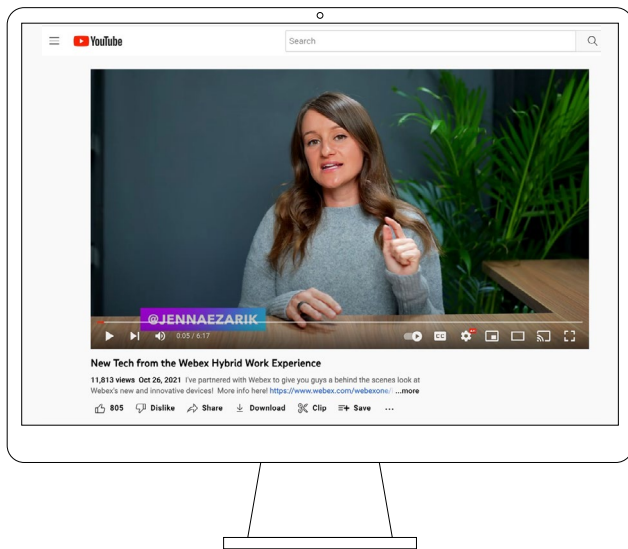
YouTube

Search

@JENNAEZARIK

0:05 / 6:17

New Tech from the Webex Hybrid Work Experience

11,813 views Oct 26, 2021 I've partnered with Webex to give you guys a behind the scenes look at Webex's new and innovative devices! More info here! https://www.webex.com/webexone/ ...more

805 Dislike Share Download Clip Save ...